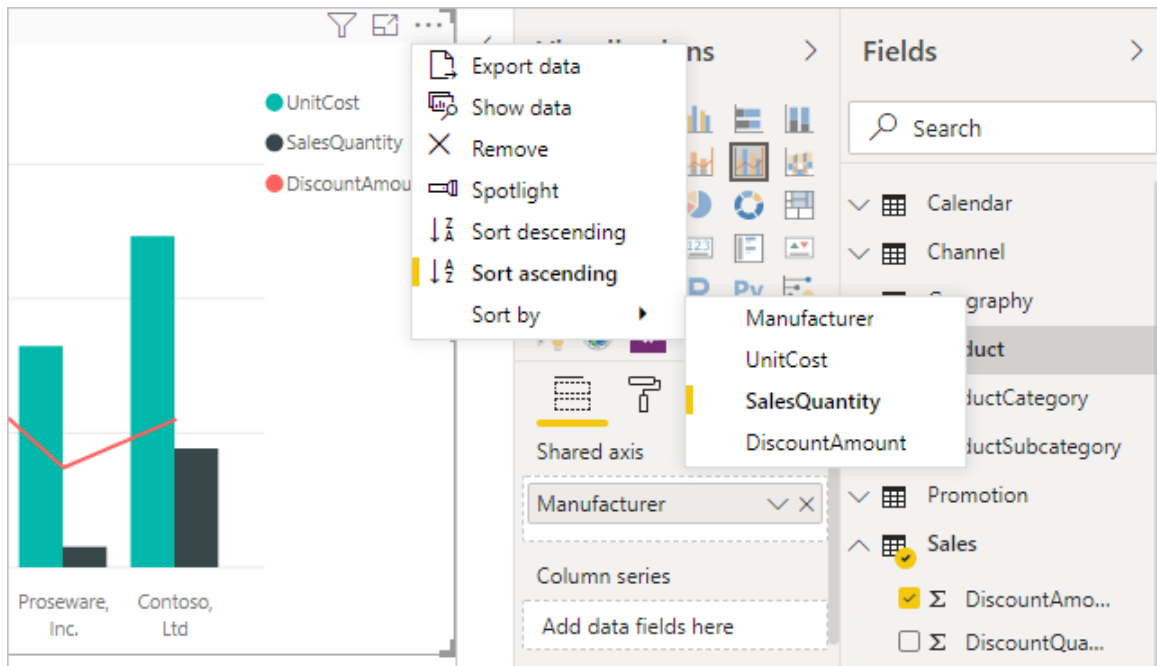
UnitCost
SalesQuantity
DiscountAmou

Proseware, Inc.
Contoso, Ltd

Export data
Show data
Remove
Spotlight
Sort descending
Sort ascending
Sort by

Manufacturer
UnitCost
SalesQuantity
DiscountAmount

Visualizations
Shared axis
Manufacturer
Column series
Add data fields here

Fields
Search
Calendar
Channel
Geography
Product
ProductCategory
ProductSubcategory
Promotion
Sales
DiscountAmo...
DiscountQua...